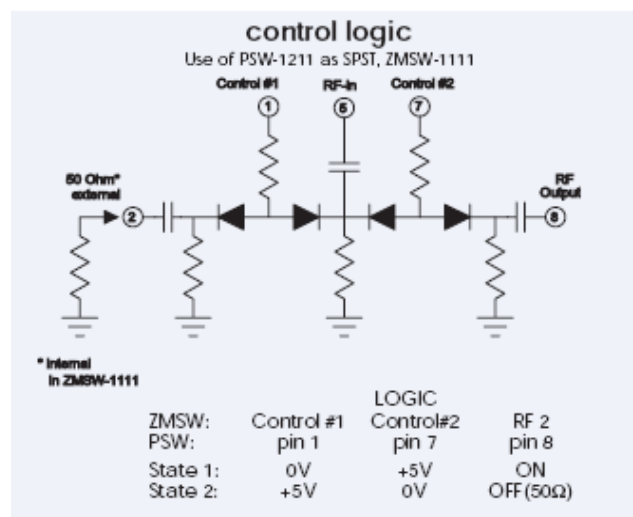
control logic
Use of PSW-1211 as SPST, ZMSW-1111

Control #1
1
RF-In
6
Control #2
7

50 Ohm*
external
2

RF
Output
8

* Internal
in ZMSW-1111

LOGIC

| ZMSW: | Control #1 | Control#2 | RF 2 |
|---|---|---|---|
| PSW: | pin 1 | pin 7 | pin 8 |
| State 1: | 0V | +5V | ON |
| State 2: | +5V | 0V | OFF(50Ω) |